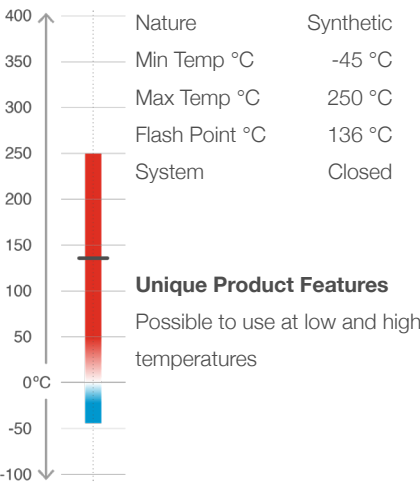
400
350
300
250
200
150
100
50
0°C
-50
-100

| Nature | Synthetic |
|---|---|
| Min Temp °C | -45 °C |
| Max Temp °C | 250 °C |
| Flash Point °C | 136 °C |
| System | Closed |

**Unique Product Features**

Possible to use at low and high temperatures